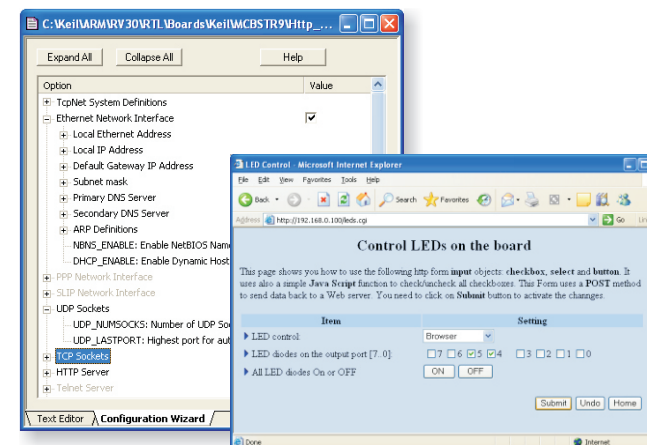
C:\Keil\ARM\RV30\RTL\Boards\Keil\MCBSTR9\Http_...

Expand All Collapse All Help

| Option | Value |
|---|---|
| TcpNet System Definitions | |
| Ethernet Network Interface | ☑ |
| Local Ethernet Address | |
| Local IP Address | |
| Default Gateway IP Address | |
| Subnet mask | |
| Primary DNS Server | |
| Secondary DNS Server | |
| ARP Definitions | |
| NBNS_ENABLE: Enable NetBIOS Name | |
| DHCP_ENABLE: Enable Dynamic Host | |
| PPP Network Interface | |
| SLIP Network Interface | |
| UDP Sockets | |
| UDP_NUMSOCKS: Number of UDP Soc | |
| UDP_LASTPORT: Highest port for aut | |
| TCP Sockets | |
| HTTP Server | |
| Telnet Server | |

Text Editor Configuration Wizard

LED Control - Microsoft Internet Explorer

File Edit View Favorites Tools Help

Back Search Favorites

Address http://192.168.0.100/leds.cgi Go Lin

Control LEDs on the board

This page shows you how to use the following http form input objects: checkbox, select and button. It uses also a simple Java Script function to check/uncheck all checkboxes. This Form uses a POST method to send data back to a Web server. You need to click on Submit button to activate the changes.

| Item | Setting |
|---|---|
| LED control: | Browser |
| LED diodes on the output port [7..0]: | ☐7 ☐6 ☑5 ☑4 ☐3 ☐2 ☐1 ☐0 |
| All LED diodes On or OFF | ON OFF |

Submit Undo Home

Done Internet